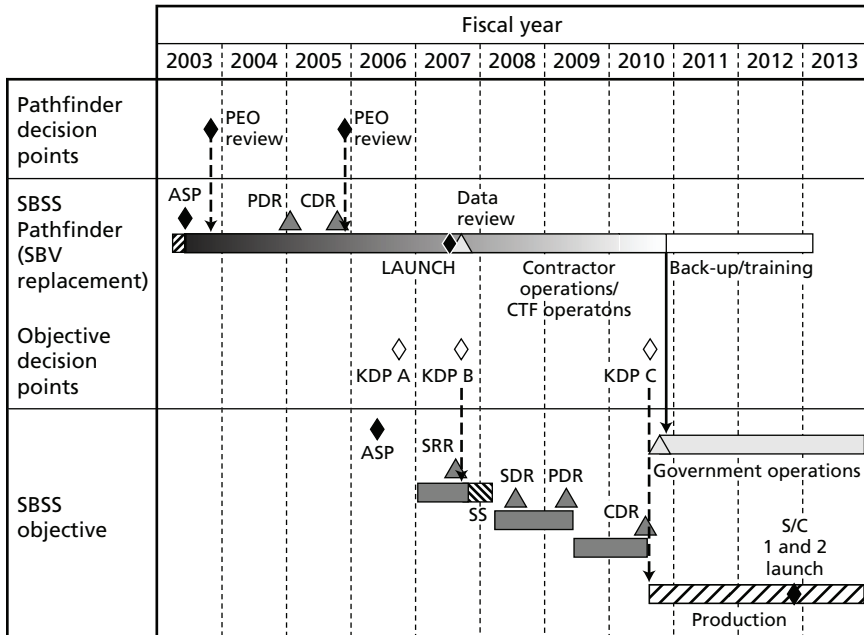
| | Fiscal year | | | | | | | | | | |
|---|---|---|---|---|---|---|---|---|---|---|---|
| | 2003 | 2004 | 2005 | 2006 | 2007 | 2008 | 2009 | 2010 | 2011 | 2012 | 2013 |

Pathfinder decision points

PEO review

PEO review

SBSS Pathfinder (SBV replacement)

ASP

PDR

CDR

Data review

LAUNCH

Contractor operations/ CTF operatons

Back-up/training

Objective decision points

KDP A

KDP B

KDP C

SBSS objective

ASP

SRR

SS

SDR

PDR

CDR

Government operations

S/C 1 and 2 launch

Production